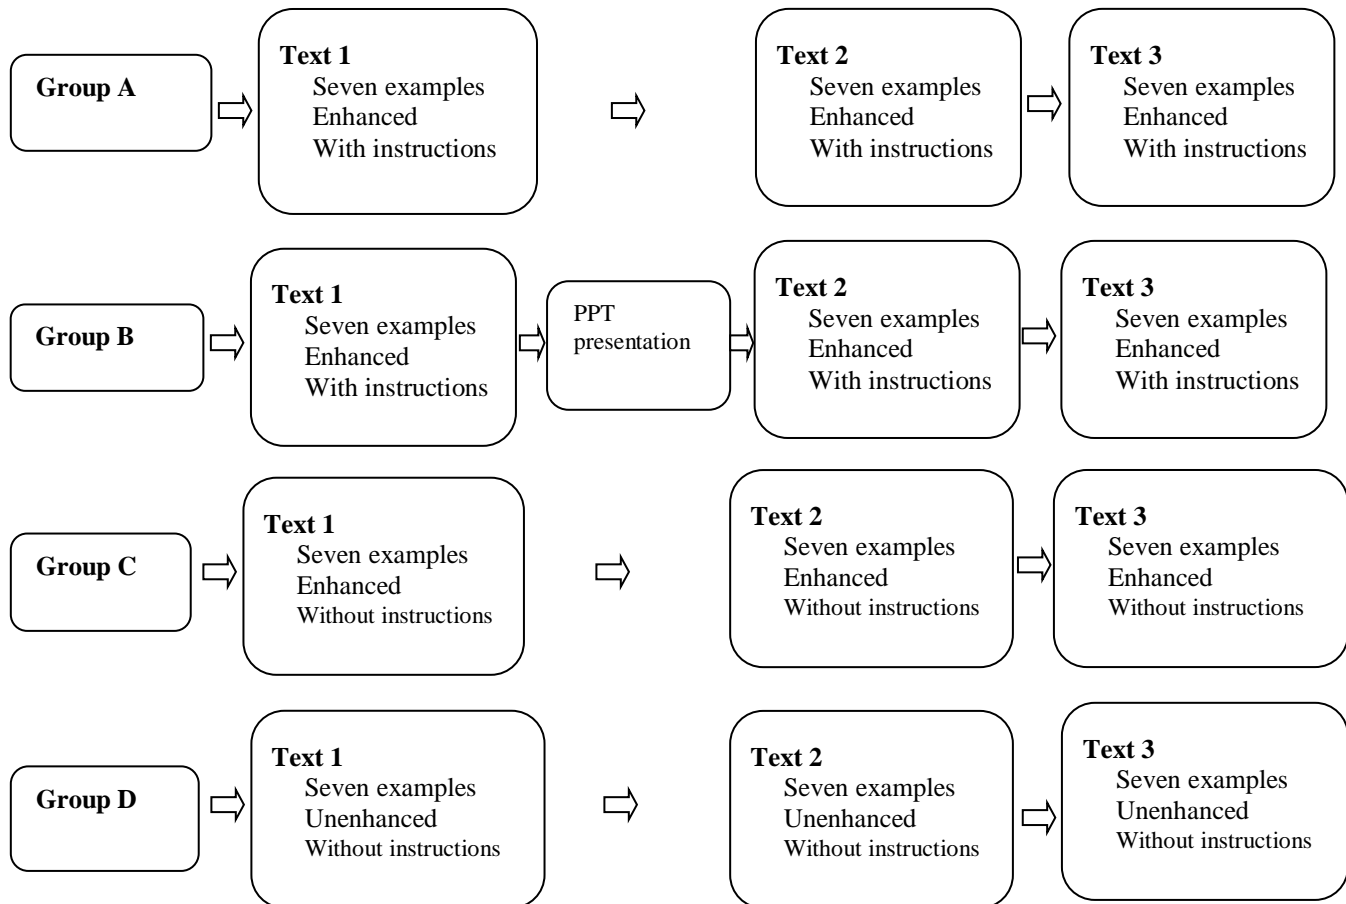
**Group A**

**Text 1**
Seven examples
Enhanced
With instructions

**Text 2**
Seven examples
Enhanced
With instructions

**Text 3**
Seven examples
Enhanced
With instructions

**Group B**

**Text 1**
Seven examples
Enhanced
With instructions

PPT presentation

**Text 2**
Seven examples
Enhanced
With instructions

**Text 3**
Seven examples
Enhanced
With instructions

**Group C**

**Text 1**
Seven examples
Enhanced
Without instructions

**Text 2**
Seven examples
Enhanced
Without instructions

**Text 3**
Seven examples
Enhanced
Without instructions

**Group D**

**Text 1**
Seven examples
Unenhanced
Without instructions

**Text 2**
Seven examples
Unenhanced
Without instructions

**Text 3**
Seven examples
Unenhanced
Without instructions